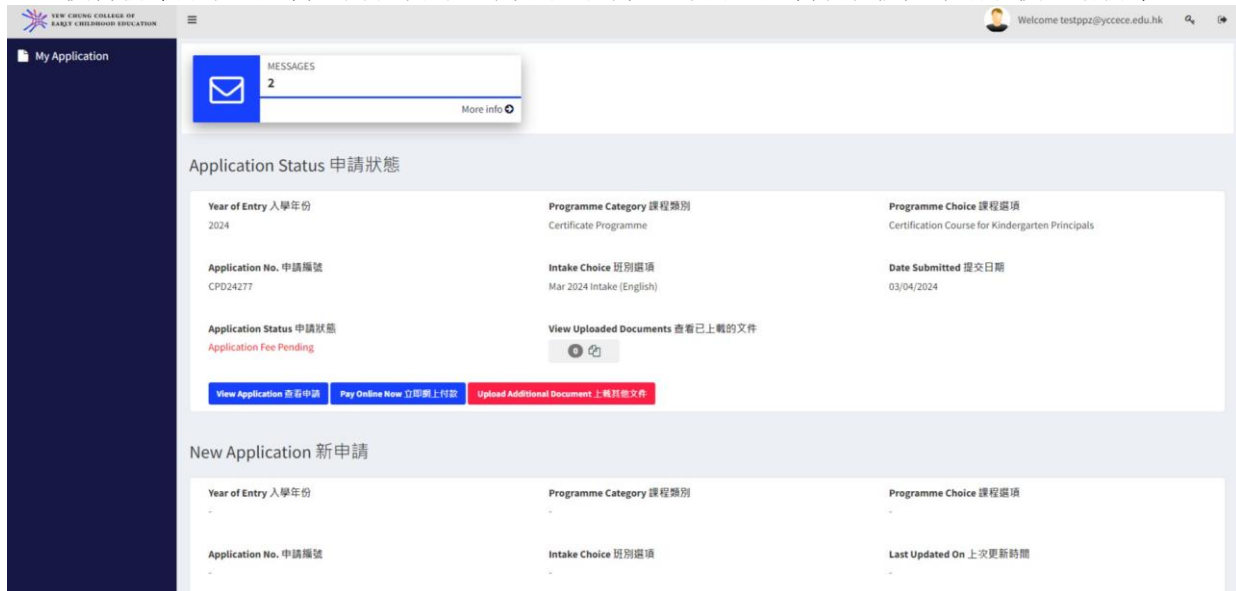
YEW CHUNG COLLEGE OF EARLY CHILDHOOD EDUCATION

Welcome testppz@yccece.edu.hk

My Application

MESSAGES
2
More info

Application Status 申請狀態

Year of Entry 入學年份
2024

Programme Category 課程類別
Certificate Programme

Programme Choice 課程選項
Certification Course for Kindergarten Principals

Application No. 申請編號
CPD24277

Intake Choice 班別選項
Mar 2024 Intake (English)

Date Submitted 提交日期
03/04/2024

Application Status 申請狀態
Application Fee Pending

View Uploaded Documents 查看已上載的文件
0

View Application 查看申請 | Pay Online Now 立即網上付款 | Upload Additional Document 上載其他文件

New Application 新申請

Year of Entry 入學年份
-

Programme Category 課程類別
-

Programme Choice 課程選項
-

Application No. 申請編號
-

Intake Choice 班別選項
-

Last Updated On 上次更新時間
-